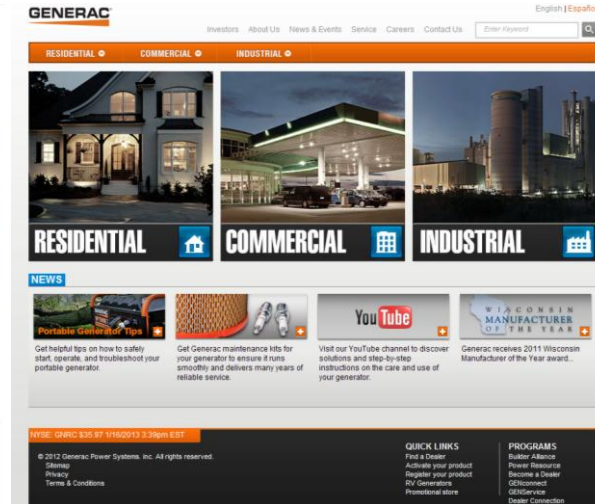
GENERAC

English | Españ

Investors About Us News & Events Service Careers Contact Us Enter Keyword

RESIDENTIAL COMMERCIAL INDUSTRIAL

RESIDENTIAL

COMMERCIAL

INDUSTRIAL

NEWS

Portable Generator Tips

Get helpful tips on how to safely start, operate, and troubleshoot your portable generator.

Get Generac maintenance kits for your generator to ensure it runs smoothly and delivers many years of reliable service.

YouTube

Visit our YouTube channel to discover solutions and step-by-step instructions on the care and use of your generator.

WISCONSIN MANUFACTURER OF THE YEAR

Generac receives 2011 Wisconsin Manufacturer of the Year award...

NYSE: GNRC $35.97 1/16/2013 3:39pm EST

© 2012 Generac Power Systems, Inc. All rights reserved.
Sitemap
Privacy
Terms & Conditions

QUICK LINKS
Find a Dealer
Activate your product
Register your product
RV Generators
Promotional store

PROGRAMS
Builder Alliance
Power Resource
Become a Dealer
GENconnect
GENService
Dealer Connection